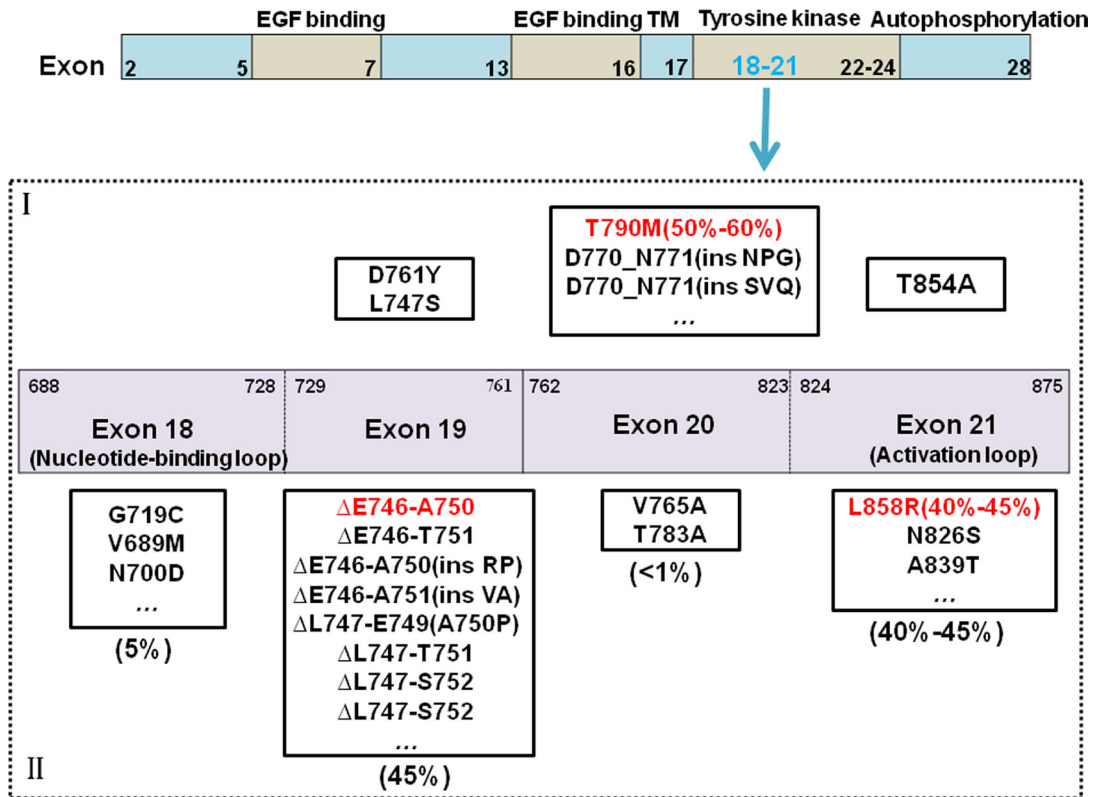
EGF binding EGF binding TM Tyrosine kinase Autophosphorylation

Exon 2 5 7 13 16 17 18-21 22-24 28

I

T790M(50%-60%)
D770_N771(ins NPG)
D770_N771(ins SVQ)
...

D761Y
L747S

T854A

| 688 728 Exon 18 (Nucleotide-binding loop) | 729 761 Exon 19 | 762 823 Exon 20 | 824 875 Exon 21 (Activation loop) |
|---|---|---|---|

G719C
V689M
N700D
...
(5%)

ΔE746-A750
ΔE746-T751
ΔE746-A750(ins RP)
ΔE746-A751(ins VA)
ΔL747-E749(A750P)
ΔL747-T751
ΔL747-S752
ΔL747-S752
...
(45%)

V765A
T783A
(<1%)

L858R(40%-45%)
N826S
A839T
...
(40%-45%)

II